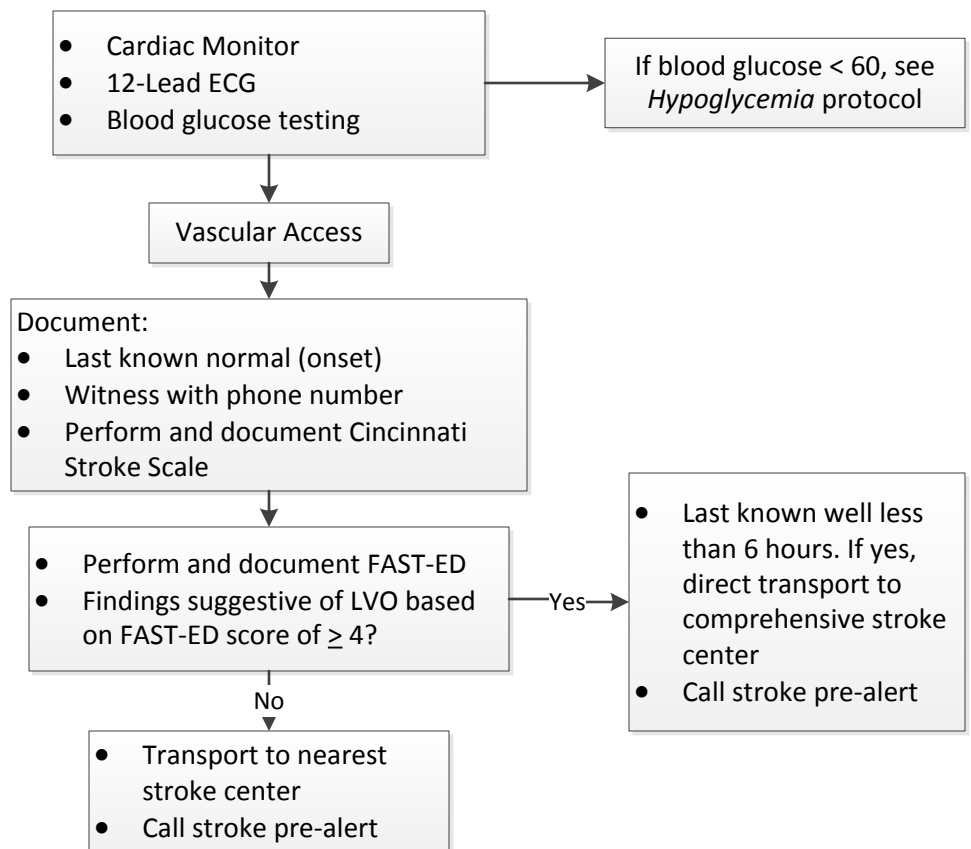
- Cardiac Monitor
- 12-Lead ECG
- Blood glucose testing

If blood glucose < 60, see *Hypoglycemia* protocol

Vascular Access

Document:
- Last known normal (onset)
- Witness with phone number
- Perform and document Cincinnati Stroke Scale

- Perform and document FAST-ED
- Findings suggestive of LVO based on FAST-ED score of $\geq$ 4?

Yes

- Last known well less than 6 hours. If yes, direct transport to comprehensive stroke center
- Call stroke pre-alert

No

- Transport to nearest stroke center
- Call stroke pre-alert